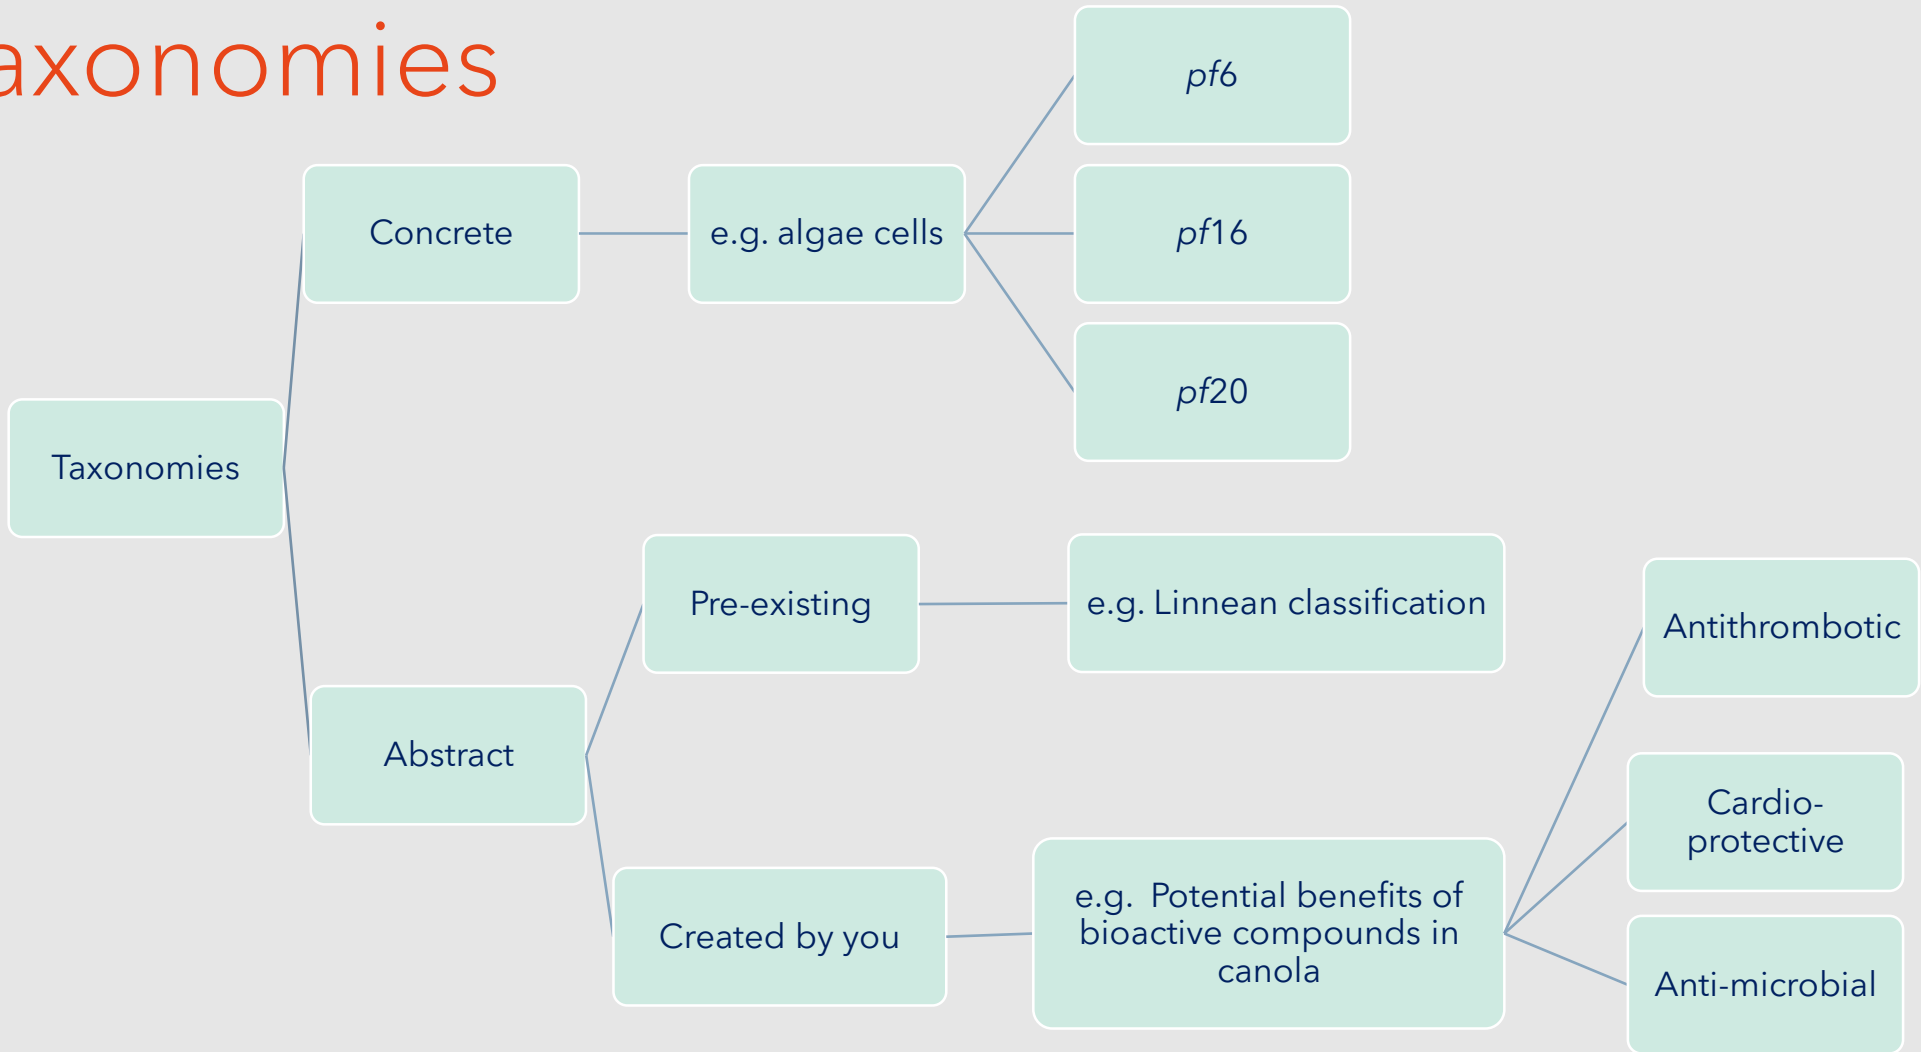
axonomies

Taxonomies

Concrete

e.g. algae cells

pf6

pf16

pf20

Abstract

Pre-existing

e.g. Linnean classification

Created by you

e.g. Potential benefits of bioactive compounds in canola

Antithrombotic

Cardio-protective

Anti-microbial